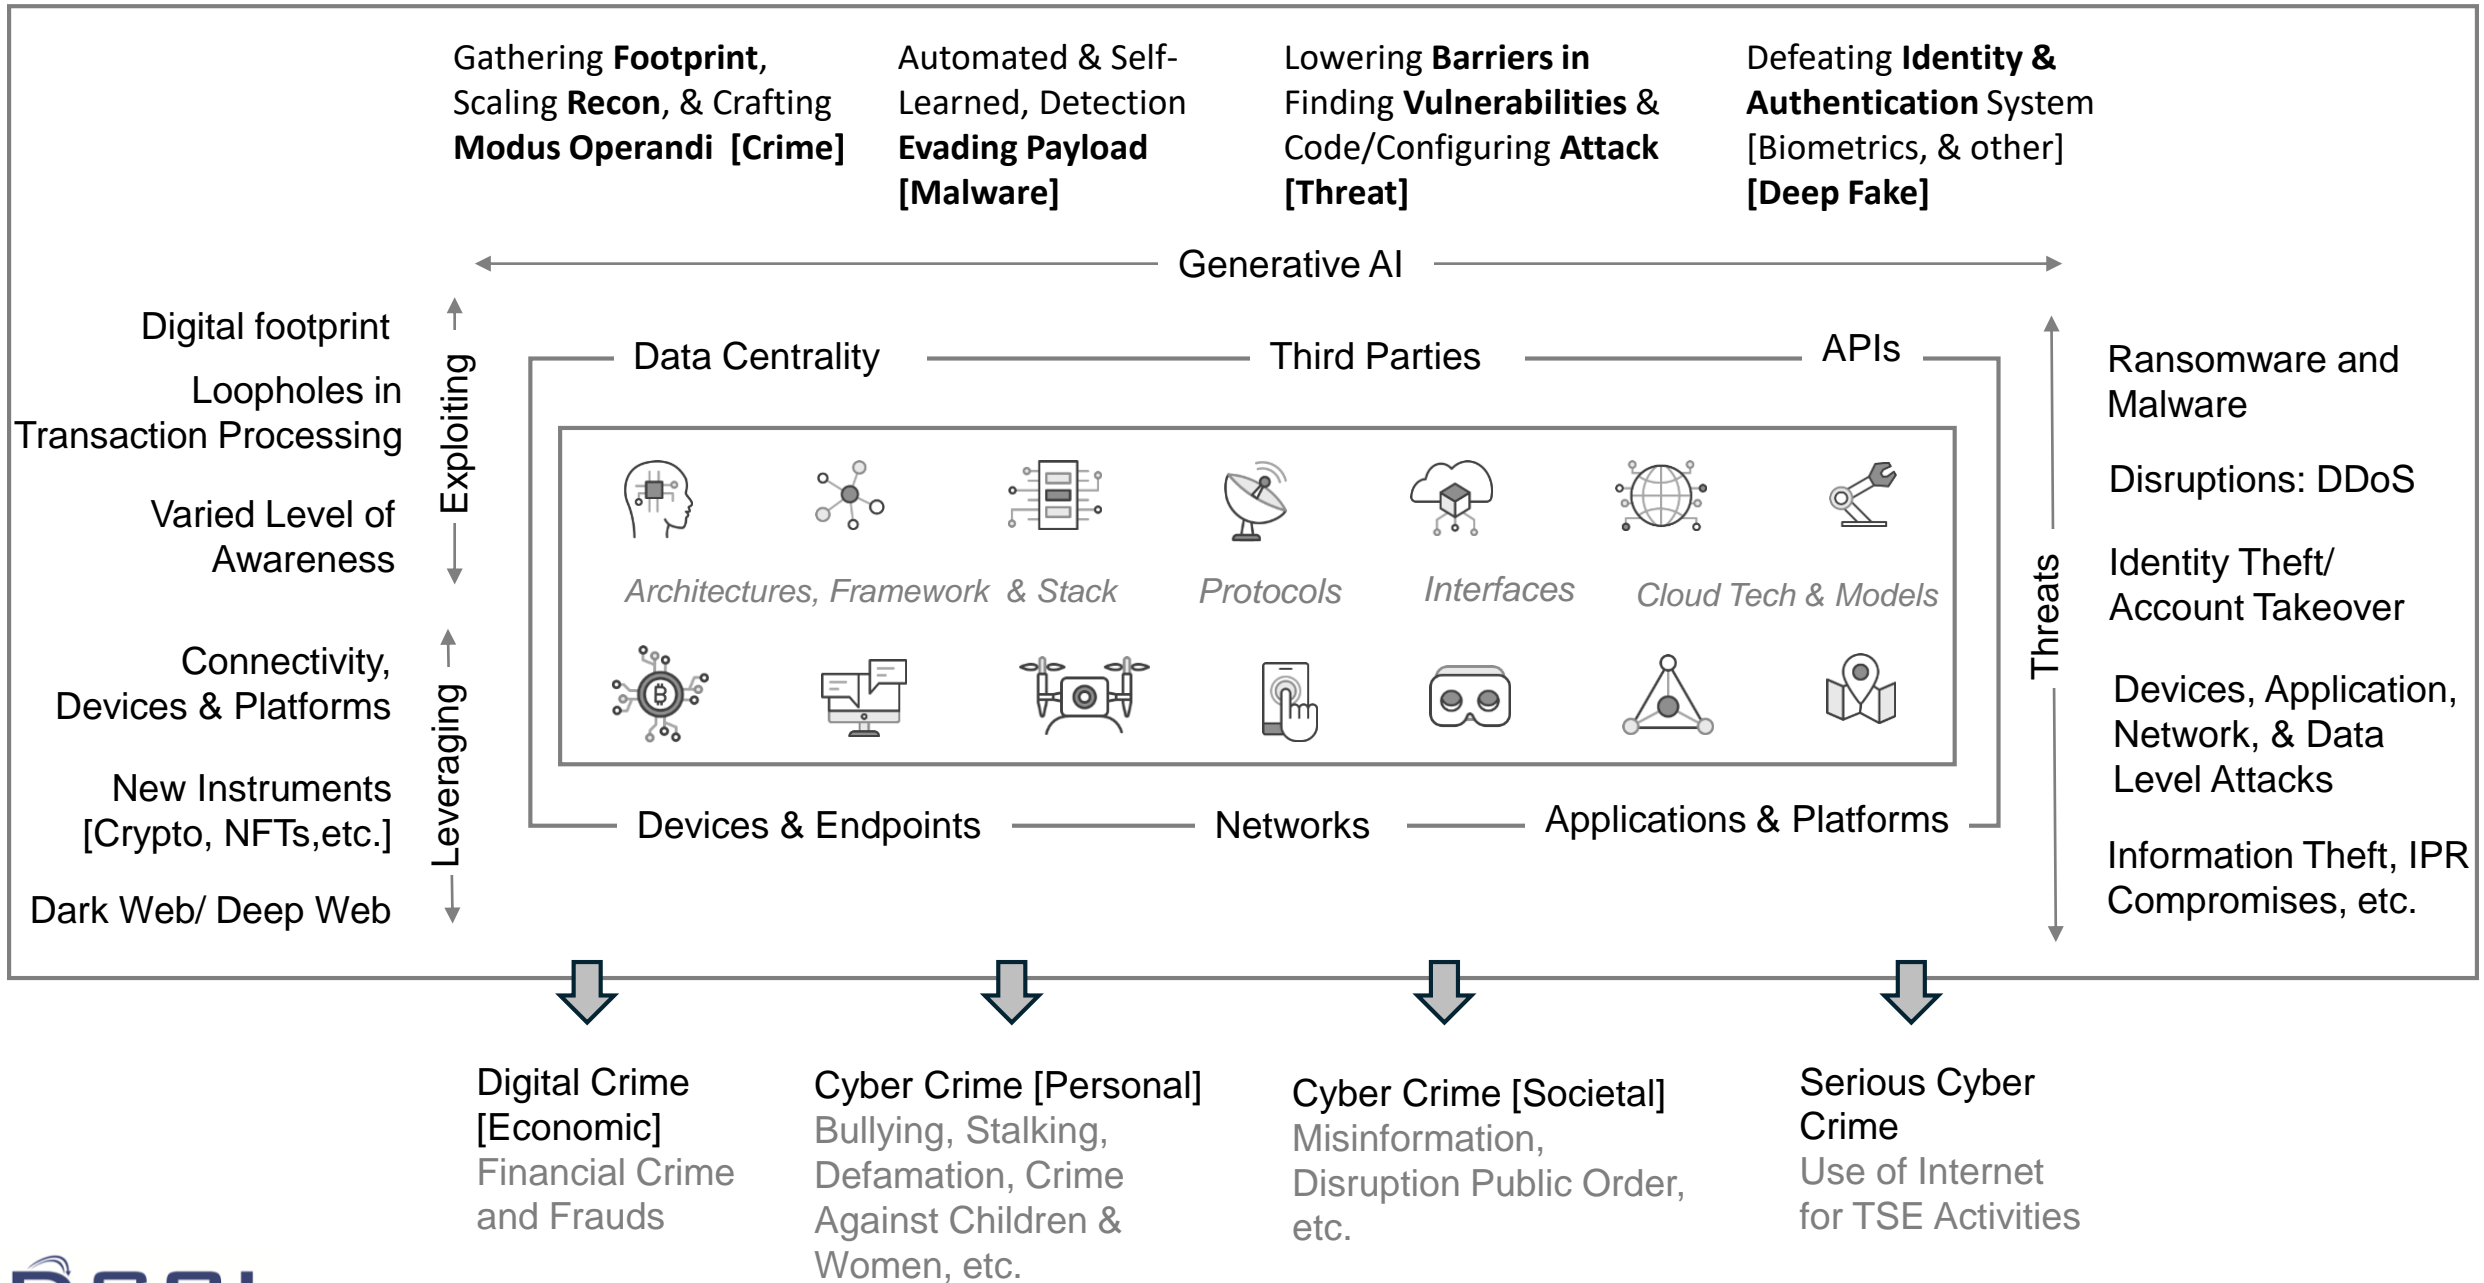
Gathering **Footprint**, Scaling **Recon**, & Crafting **Modus Operandi [Crime]**

Automated & Self-Learned, Detection **Evading Payload [Malware]**

Lowering **Barriers in** Finding **Vulnerabilities** & Code/Configuring **Attack [Threat]**

Defeating **Identity & Authentication** System [Biometrics, & other] **[Deep Fake]**

Generative AI

Digital footprint

Loopholes in Transaction Processing

Varied Level of Awareness

Exploiting

Connectivity, Devices & Platforms

New Instruments [Crypto, NFTs,etc.]

Dark Web/ Deep Web

Leveraging

Data Centrality

Third Parties

APIs

Architectures, Framework & Stack

Protocols

Interfaces

Cloud Tech & Models

Devices & Endpoints

Networks

Applications & Platforms

Threats

Ransomware and Malware

Disruptions: DDoS

Identity Theft/ Account Takeover

Devices, Application, Network, & Data Level Attacks

Information Theft, IPR Compromises, etc.

Digital Crime [Economic]
Financial Crime and Frauds

Cyber Crime [Personal]
Bullying, Stalking, Defamation, Crime Against Children & Women, etc.

Cyber Crime [Societal]
Misinformation, Disruption Public Order, etc.

Serious Cyber Crime
Use of Internet for TSE Activities